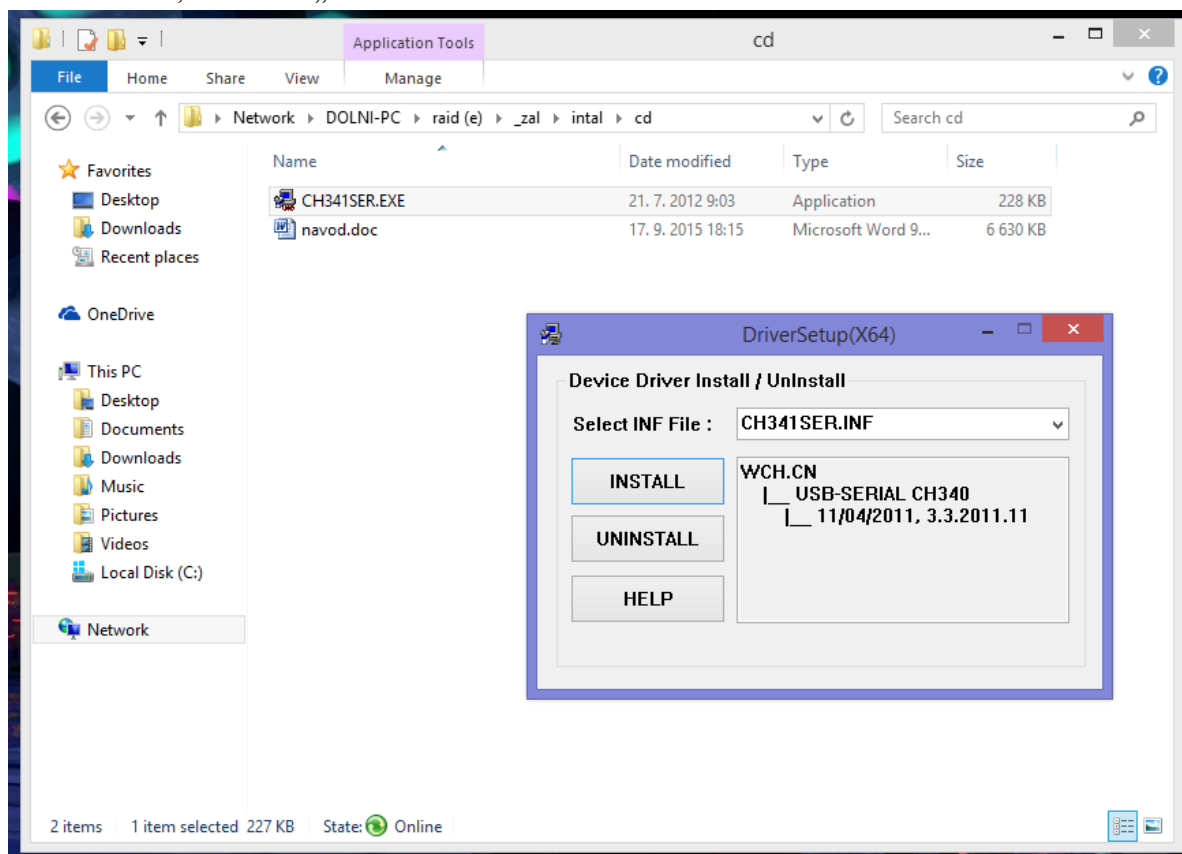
Application Tools

cd

File
Home
Share
View
Manage

Network ▸ DOLNI-PC ▸ raid (e) ▸ _zal ▸ intal ▸ cd

Search cd

Favorites
Desktop
Downloads
Recent places

OneDrive

This PC
Desktop
Documents
Downloads
Music
Pictures
Videos
Local Disk (C:)

Network

| Name | Date modified | Type | Size |
|---|---|---|---|
| CH341SER.EXE | 21. 7. 2012 9:03 | Application | 228 KB |
| navod.doc | 17. 9. 2015 18:15 | Microsoft Word 9... | 6 630 KB |

DriverSetup(X64)

Device Driver Install / UnInstall

Select INF File :
CH341SER.INF

INSTALL
UNINSTALL
HELP

WCH.CN
|__ USB-SERIAL CH340
|__ 11/04/2011, 3.3.2011.11

2 items
1 item selected 227 KB
State: Online